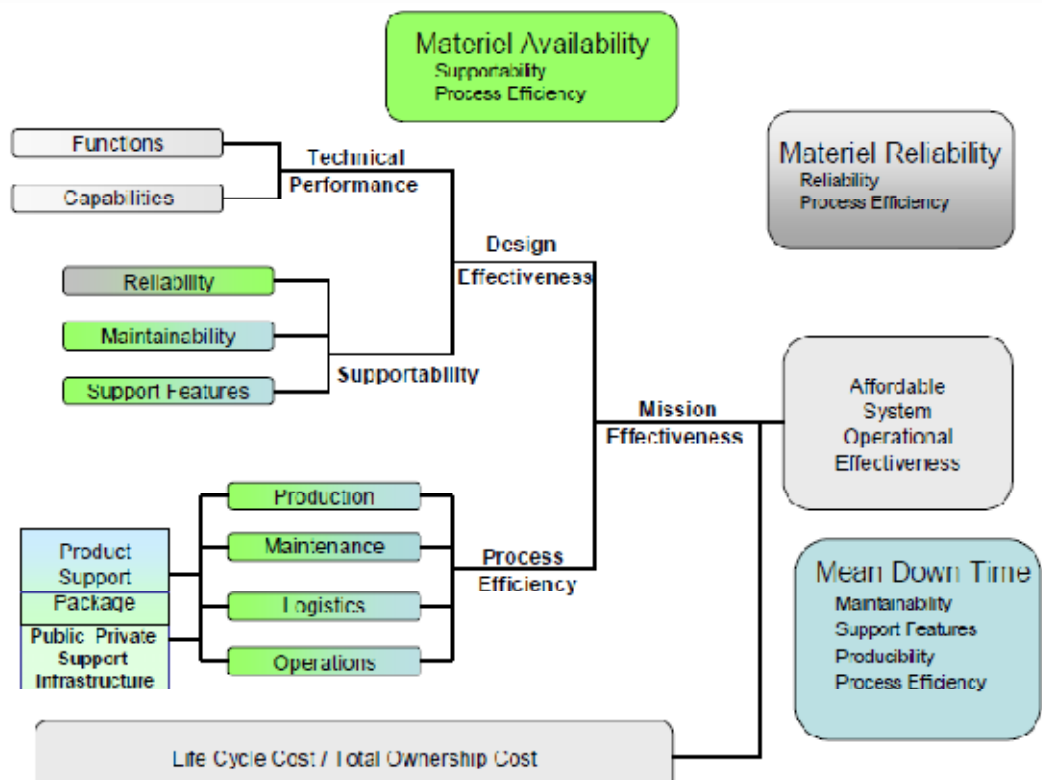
Materiel Availability
Supportability
Process Efficiency

Functions

Capabilities

Technical Performance

Materiel Reliability
Reliability
Process Efficiency

Design Effectiveness

Reliability

Maintainability

Support Features

Supportability

Mission Effectiveness

Affordable System Operational Effectiveness

Production

Maintenance

Logistics

Operations

Product Support Package

Public Private Support Infrastructure

Process Efficiency

Mean Down Time
Maintainability
Support Features
Producibility
Process Efficiency

Life Cycle Cost / Total Ownership Cost